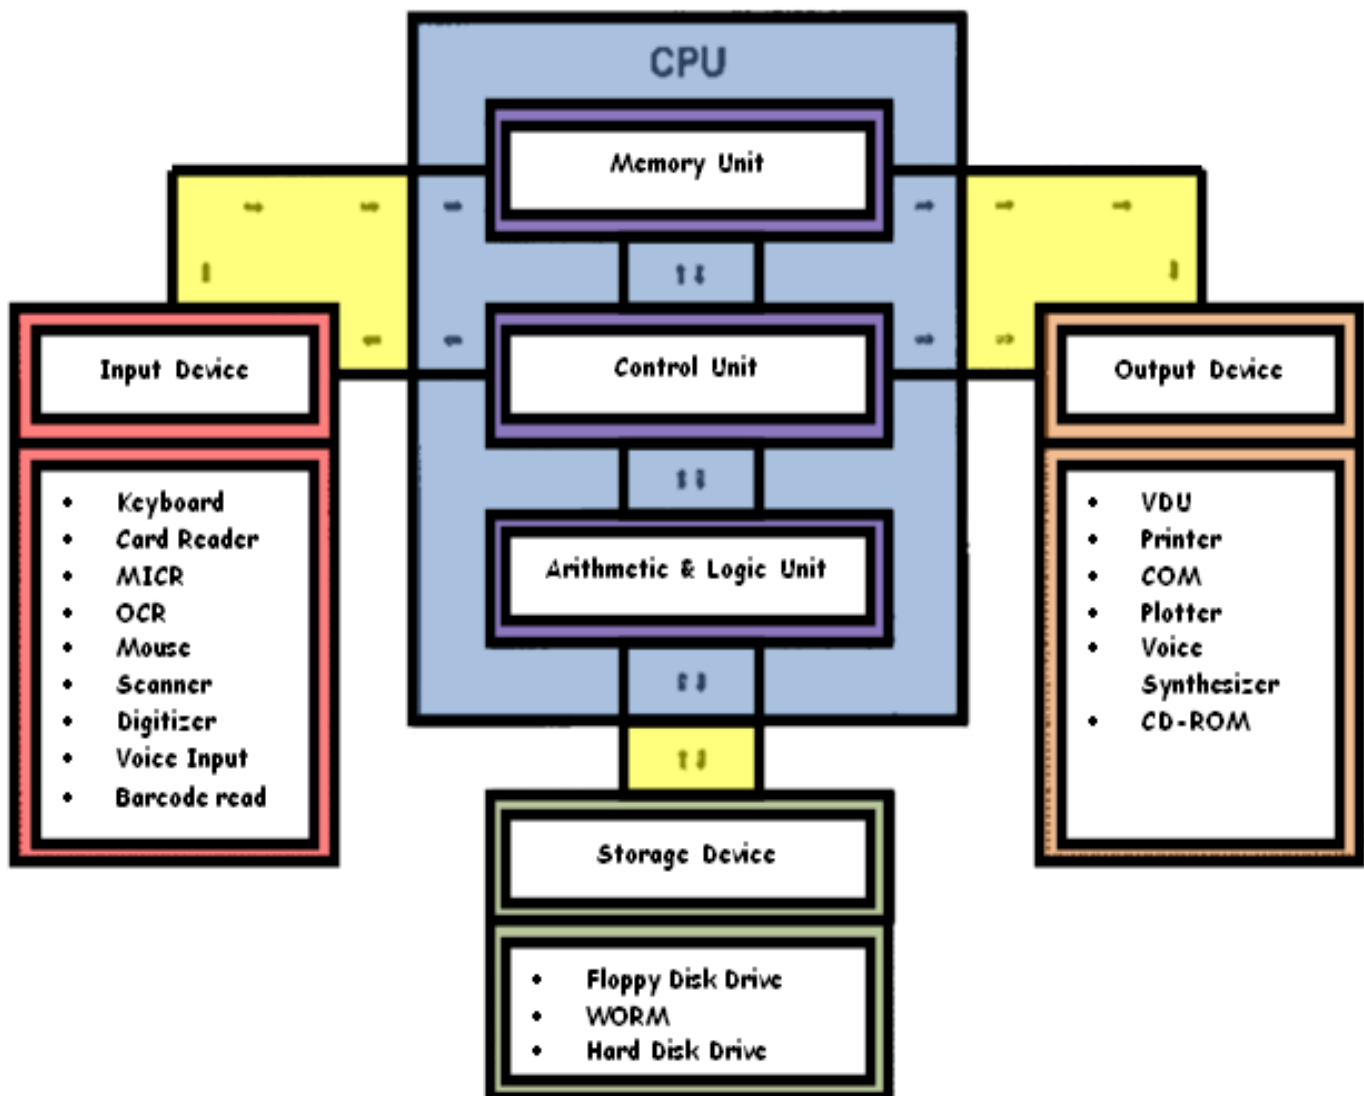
CPU

Memory Unit

Control Unit

Arithmetic & Logic Unit

Input Device

- Keyboard
- Card Reader
- MICR
- OCR
- Mouse
- Scanner
- Digitizer
- Voice Input
- Barcode read

Output Device

- VDU
- Printer
- COM
- Plotter
- Voice Synthesizer
- CD-ROM

Storage Device

- Floppy Disk Drive
- WORM
- Hard Disk Drive